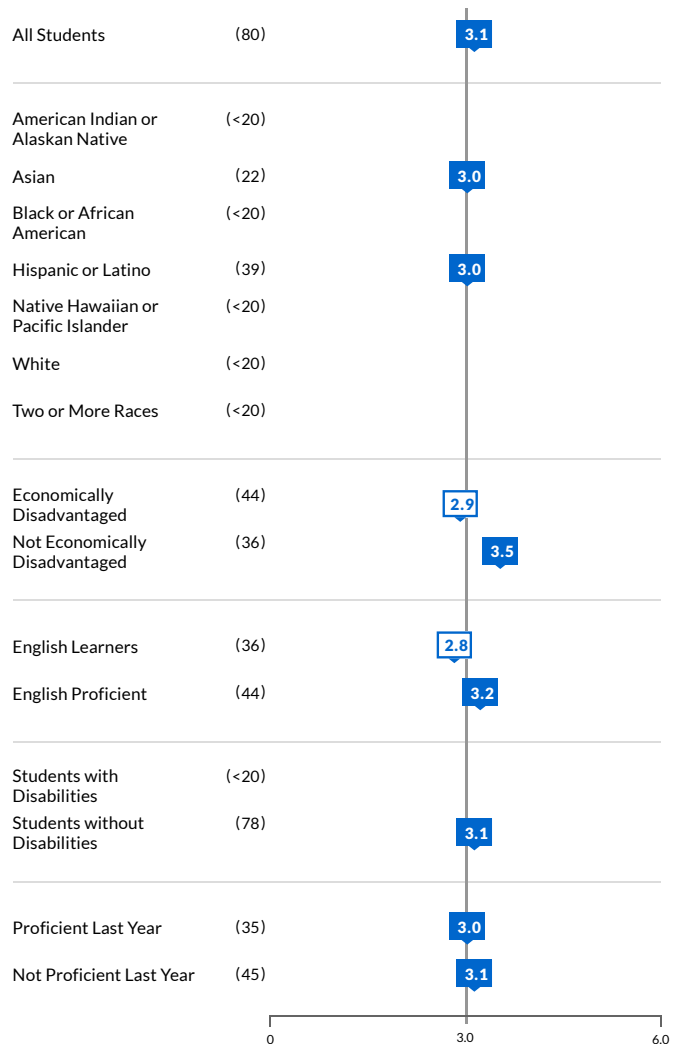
| | | |
|---|---|---|
| All Students | (80) | 3.1 |
| American Indian or Alaskan Native | (<20) | |
| Asian | (22) | 3.0 |
| Black or African American | (<20) | |
| Hispanic or Latino | (39) | 3.0 |
| Native Hawaiian or Pacific Islander | (<20) | |
| White | (<20) | |
| Two or More Races | (<20) | |
| Economically Disadvantaged | (44) | 2.9 |
| Not Economically Disadvantaged | (36) | 3.5 |
| English Learners | (36) | 2.8 |
| English Proficient | (44) | 3.2 |
| Students with Disabilities | (<20) | |
| Students without Disabilities | (78) | 3.1 |
| Proficient Last Year | (35) | 3.0 |
| Not Proficient Last Year | (45) | 3.1 |

0 3.0 6.0